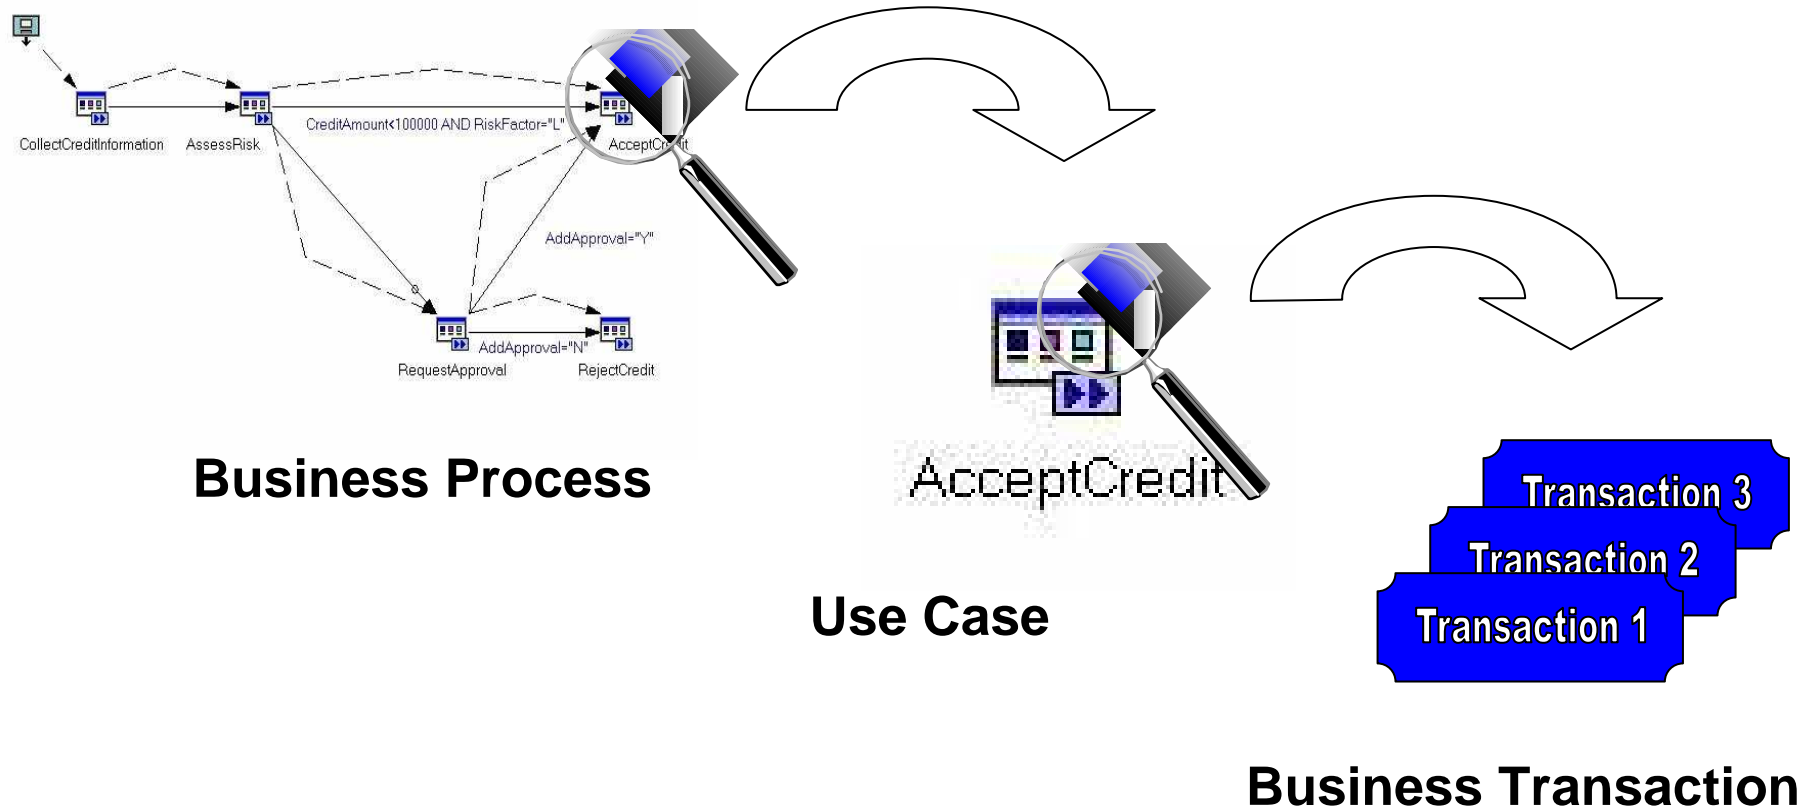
CollectCreditInformation

AssessRisk

CreditAmount<100000 AND RiskFactor="L"

AcceptCr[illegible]it

AddApproval="Y"

RequestApproval

AddApproval="N"

RejectCredit

Business Process

AcceptCredit

Use Case

Transaction 3

Transaction 2

Transaction 1

Business Transaction